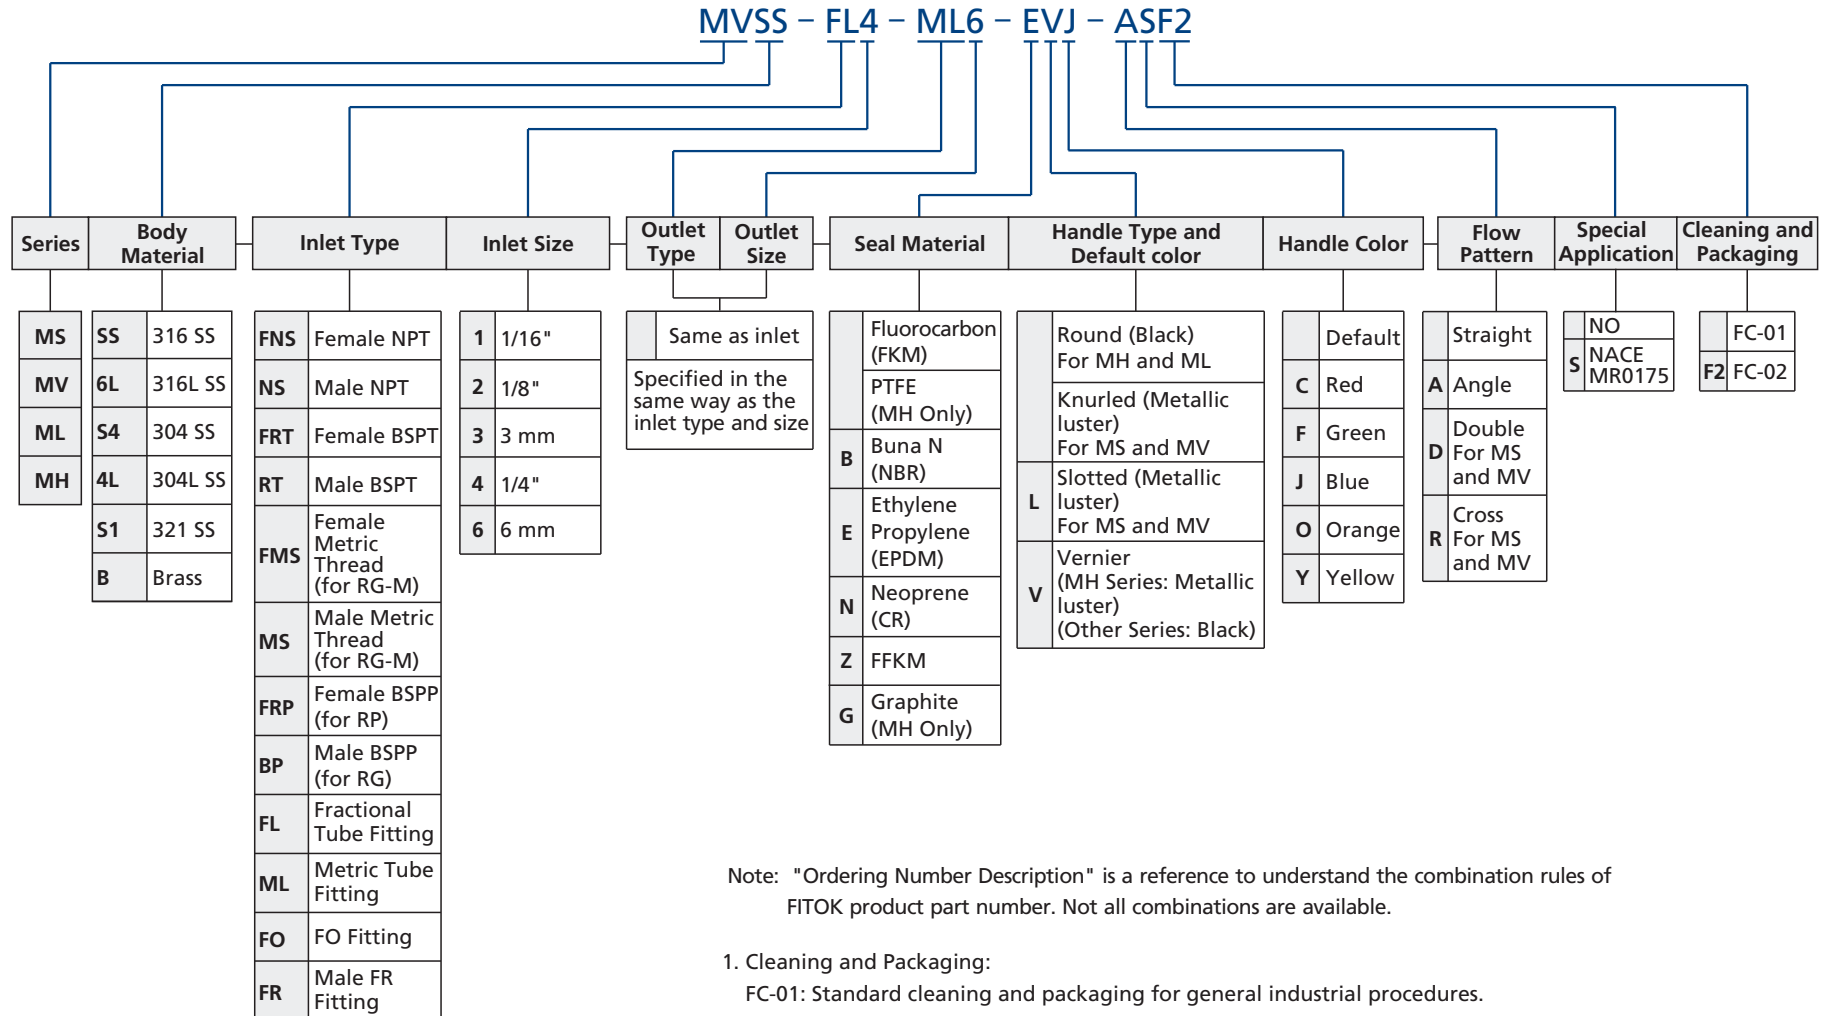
MVSS – FL4 – ML6 – EVJ – ASF2

| Series | Body Material | Inlet Type | Inlet Size | Outlet Type | Outlet Size | Seal Material | Handle Type and Default color | Handle Color | Flow Pattern | Special Application | Cleaning and Packaging |
|---|---|---|---|---|---|---|---|---|---|---|---|

| | |
|---|---|
| MS | |
| MV | |
| ML | |
| MH | |

| | |
|---|---|
| SS | 316 SS |
| 6L | 316L SS |
| S4 | 304 SS |
| 4L | 304L SS |
| S1 | 321 SS |
| B | Brass |

| | |
|---|---|
| FNS | Female NPT |
| NS | Male NPT |
| FRT | Female BSPT |
| RT | Male BSPT |
| FMS | Female Metric Thread (for RG-M) |
| MS | Male Metric Thread (for RG-M) |
| FRP | Female BSPP (for RP) |
| BP | Male BSPP (for RG) |
| FL | Fractional Tube Fitting |
| ML | Metric Tube Fitting |
| FO | FO Fitting |
| FR | Male FR Fitting |

| | |
|---|---|
| 1 | 1/16" |
| 2 | 1/8" |
| 3 | 3 mm |
| 4 | 1/4" |
| 6 | 6 mm |

| | |
|---|---|
| | Same as inlet |
| Specified in the same way as the inlet type and size | |

| | |
|---|---|
| | Fluorocarbon (FKM) |
| | PTFE (MH Only) |
| B | Buna N (NBR) |
| E | Ethylene Propylene (EPDM) |
| N | Neoprene (CR) |
| Z | FFKM |
| G | Graphite (MH Only) |

| | |
|---|---|
| | Round (Black) For MH and ML |
| | Knurled (Metallic luster) For MS and MV |
| L | Slotted (Metallic luster) For MS and MV |
| V | Vernier (MH Series: Metallic luster) (Other Series: Black) |

| | |
|---|---|
| | Default |
| C | Red |
| F | Green |
| J | Blue |
| O | Orange |
| Y | Yellow |

| | |
|---|---|
| | Straight |
| A | Angle |
| D | Double For MS and MV |
| R | Cross For MS and MV |

| | |
|---|---|
| | NO |
| S | NACE MR0175 |

| | |
|---|---|
| | FC-01 |
| F2 | FC-02 |

Note: "Ordering Number Description" is a reference to understand the combination rules of FITOK product part number. Not all combinations are available.

1. Cleaning and Packaging:
FC-01: Standard cleaning and packaging for general industrial procedures.